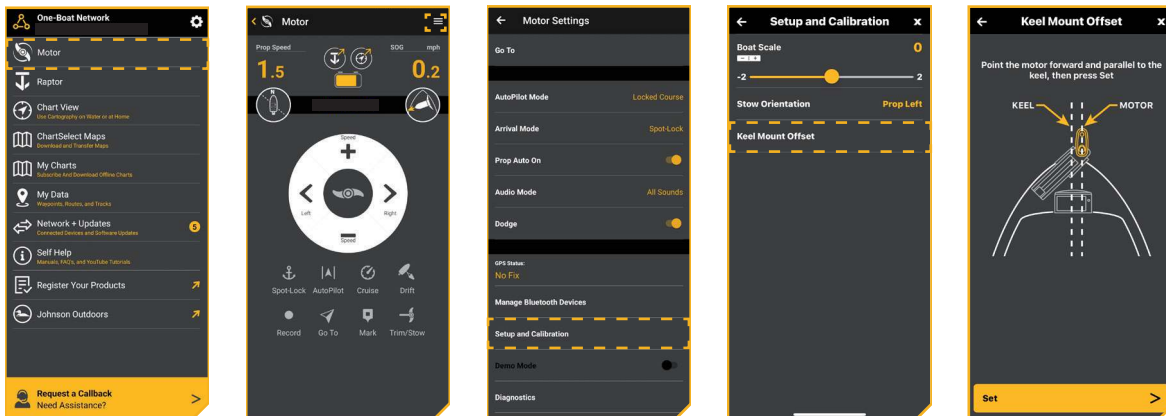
One-Boat Network

Motor

Raptor

Chart View
Use Cartography on Water or at Home

ChartSelect Maps
Download and Transfer Maps

My Charts
Subscribe And Download Offline Charts

My Data
Waypoints, Routes, and Tracks

Network + Updates
Connected Devices and Software Updates
5

Self Help
Manuals, FAQ's, and YouTube Tutorials

Register Your Products

Johnson Outdoors

Request a Callback
Need Assistance?

Motor

Prop Speed
1.5

SOG mph
0.2

Speed
Left
Right
Speed

Spot-Lock
AutoPilot
Cruise
Drift
Record
Go To
Mark
Trim/Stow

Motor Settings

Go To

AutoPilot Mode
Locked Course

Arrival Mode
Spot-Lock

Prop Auto On

Audio Mode
All Sounds

Dodge

GPS Status:
No Fix

Manage Bluetooth Devices

Setup and Calibration

Demo Mode

Diagnostics

Setup and Calibration

Boat Scale
0
-2
2

Stow Orientation
Prop Left

Keel Mount Offset

Keel Mount Offset

Point the motor forward and parallel to the keel, then press Set

KEEL
MOTOR

Set